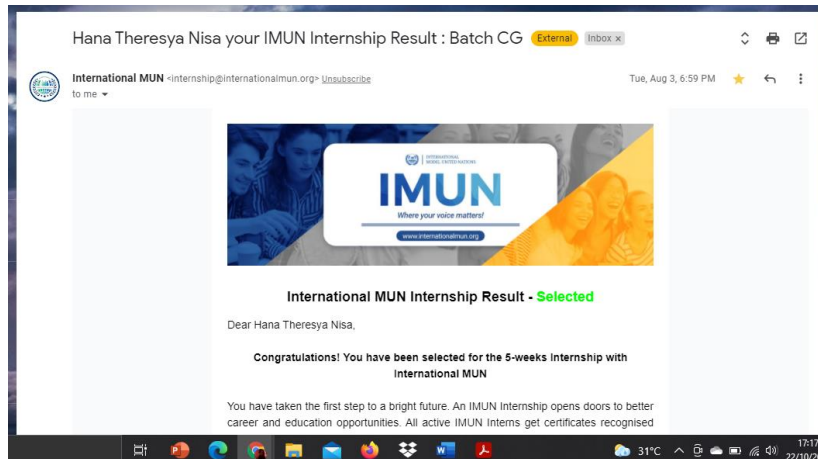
Hana Theresya Nisa your IMUN Internship Result : Batch CG External Inbox ×

International MUN <internship@internationalmun.org> Unsubscribe
to me

Tue, Aug 3, 6:59 PM

INTERNATIONAL MODEL UNITED NATIONS
IMUN
Where your voice matters!
www.internationalmun.org

International MUN Internship Result - Selected

Dear Hana Theresya Nisa,

Congratulations! You have been selected for the 5-weeks Internship with International MUN

You have taken the first step to a bright future. An IMUN Internship opens doors to better career and education opportunities. All active IMUN Interns get certificates recognised

31°C
17:17
22/10/2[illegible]